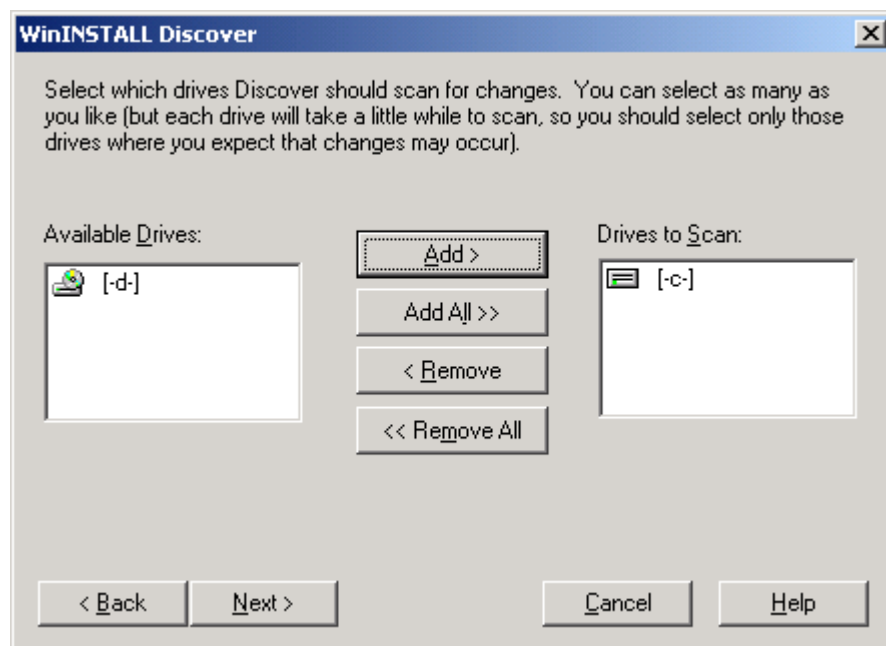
WinINSTALL Discover

Select which drives Discover should scan for changes. You can select as many as you like (but each drive will take a little while to scan, so you should select only those drives where you expect that changes may occur).

Available Drives:

[-d-]

Add >

Add All >>

< Remove

<< Remove All

Drives to Scan:

[-c-]

< Back

Next >

Cancel

Help